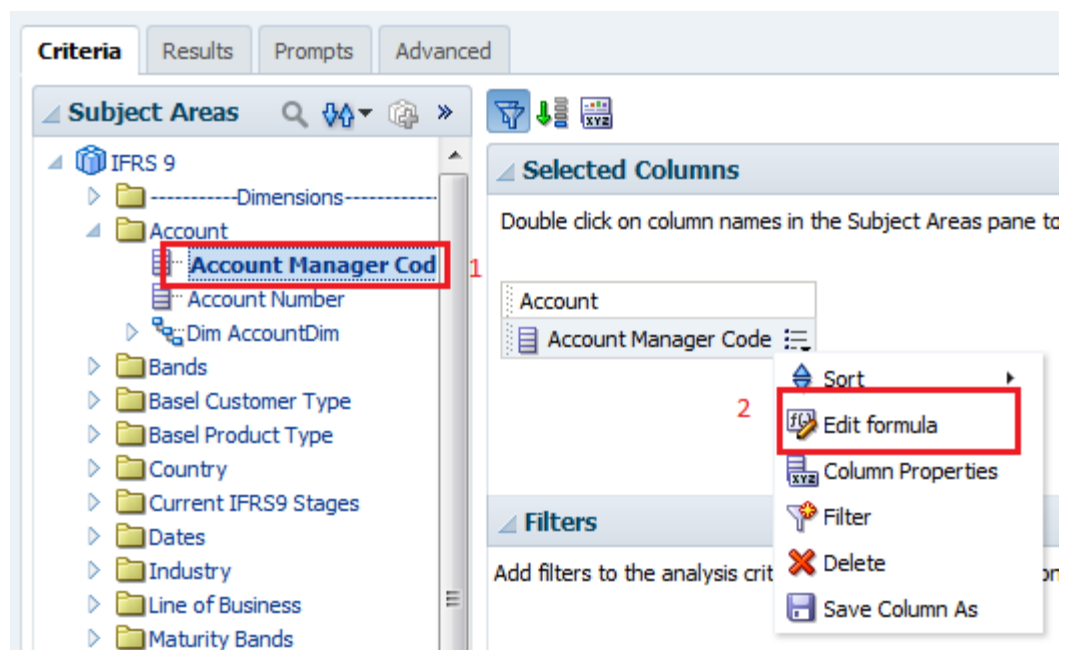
Criteria
Results
Prompts
Advanced

Subject Areas
»

IFRS 9
-----------Dimensions-----------
Account
Account Manager Cod
1
Account Number
Dim AccountDim
Bands
Basel Customer Type
Basel Product Type
Country
Current IFRS9 Stages
Dates
Industry
Line of Business
Maturity Bands

Selected Columns
Double click on column names in the Subject Areas pane to

Account
Account Manager Code

Sort
2
Edit formula
Column Properties
Filter
Delete
Save Column As

Filters
Add filters to the analysis crit